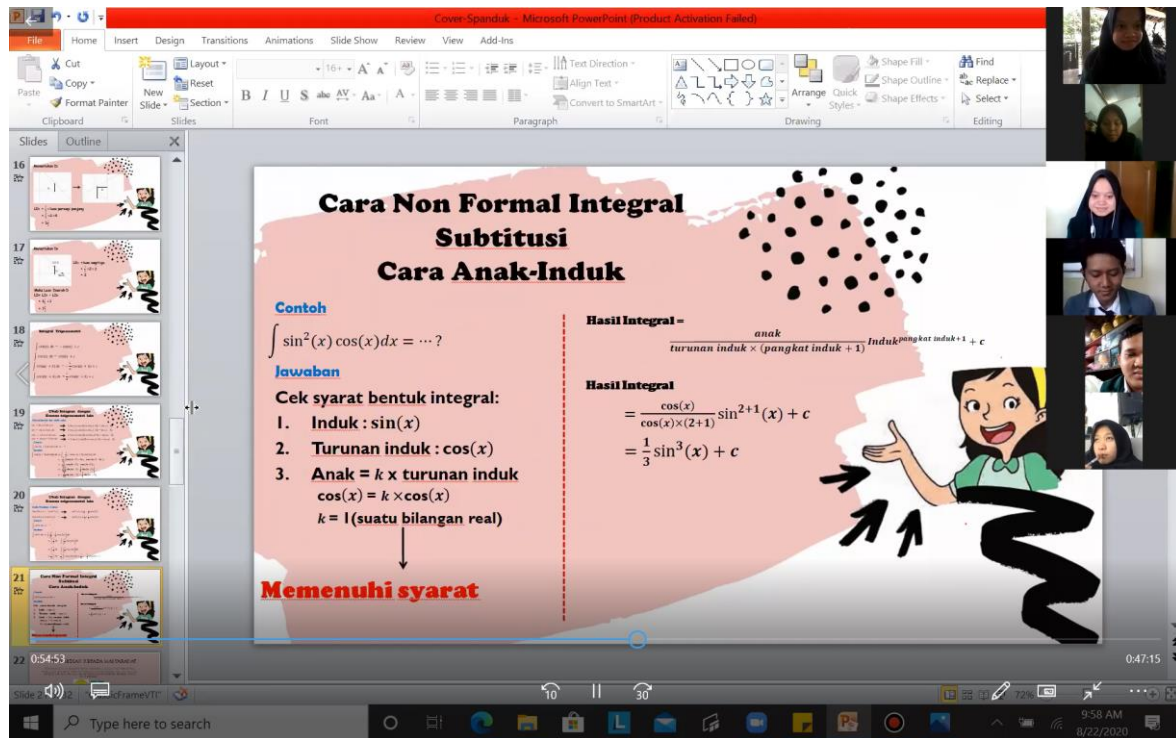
Cover-Spanduk - Microsoft PowerPoint (Product Activation Failed)

File Home Insert Design Transitions Animations Slide Show Review View Add-Ins

Cut
Copy
Paste Format Painter
Clipboard
New Slide
Layout
Reset
Section
Slides
Font
Text Direction
Align Text
Convert to SmartArt
Paragraph
Arrange Quick Styles
Shape Fill
Shape Outline
Shape Effects
Drawing
Find
Replace
Select
Editing

Slides Outline

16
17
18
19
20
21
22

Cara Non Formal Integral
Subtitusi
Cara Anak-Induk

Contoh
$\int \sin^2(x)\cos(x)dx = \cdots ?$

Jawaban
Cek syarat bentuk integral:
1. Induk : $\sin(x)$
2. Turunan induk : $\cos(x)$
3. Anak = $k$ x turunan induk
$\cos(x) = k \times \cos(x)$
$k$ = 1(suatu bilangan real)

Memenuhi syarat

Hasil Integral = $\frac{anak}{turunan\ induk \times (pangkat\ induk + 1)} Induk^{pangkat\ induk+1} + c$

Hasil Integral
$= \frac{\cos(x)}{\cos(x)\times(2+1)} \sin^{2+1}(x) + c$
$= \frac{1}{3}\sin^3(x) + c$

0:54:53
0:47:15
10
30
Slide 2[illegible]
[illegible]cFrameVTC
72%
Type here to search
9:58 AM
8/22/2020